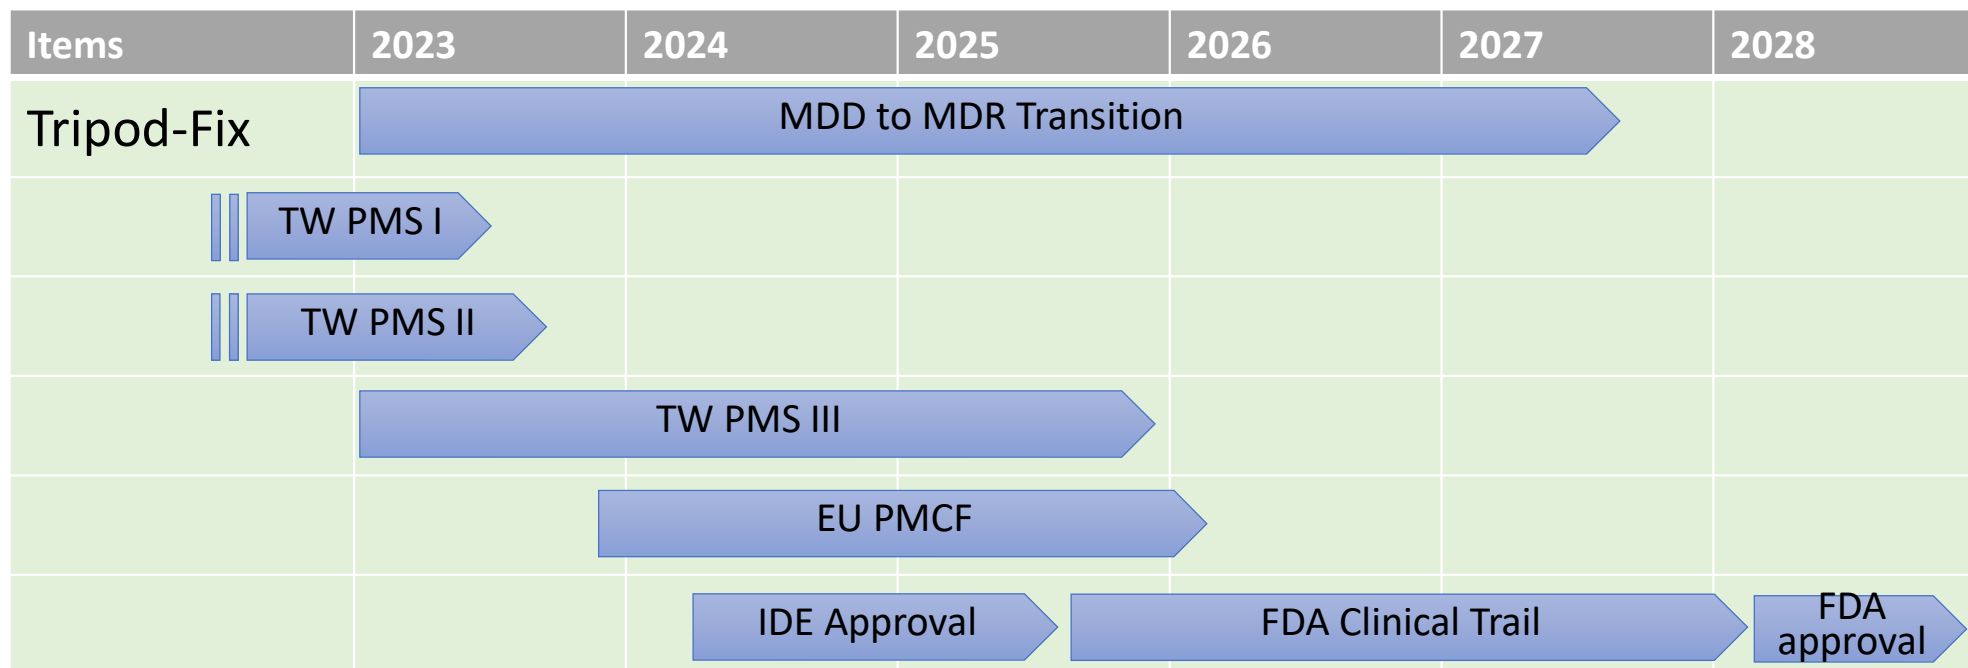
| Items | 2023 | 2024 | 2025 | 2026 | 2027 | 2028 |
|---|---|---|---|---|---|---|
| Tripod-Fix | MDD to MDR Transition | | | | | |
| | TW PMS I | | | | | |
| | TW PMS II | | | | | |
| | TW PMS III | | | | | |
| | | EU PMCF | | | | |
| | | IDE Approval | | FDA Clinical Trail | | FDA approval |